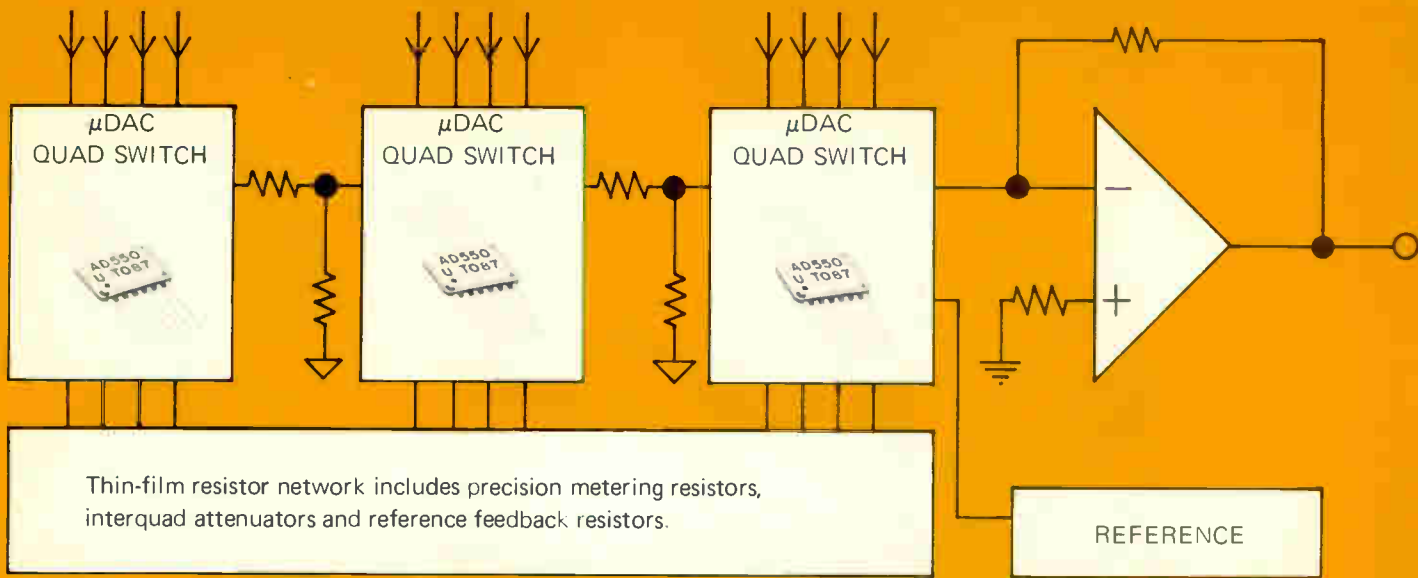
$\mu$DAC
QUAD SWITCH

AD550
U T087

$\mu$DAC
QUAD SWITCH

AD550
U T087

$\mu$DAC
QUAD SWITCH

AD550
U T087

$-$

$+$

Thin-film resistor network includes precision metering resistors, interquad attenuators and reference feedback resistors.

REFERENCE